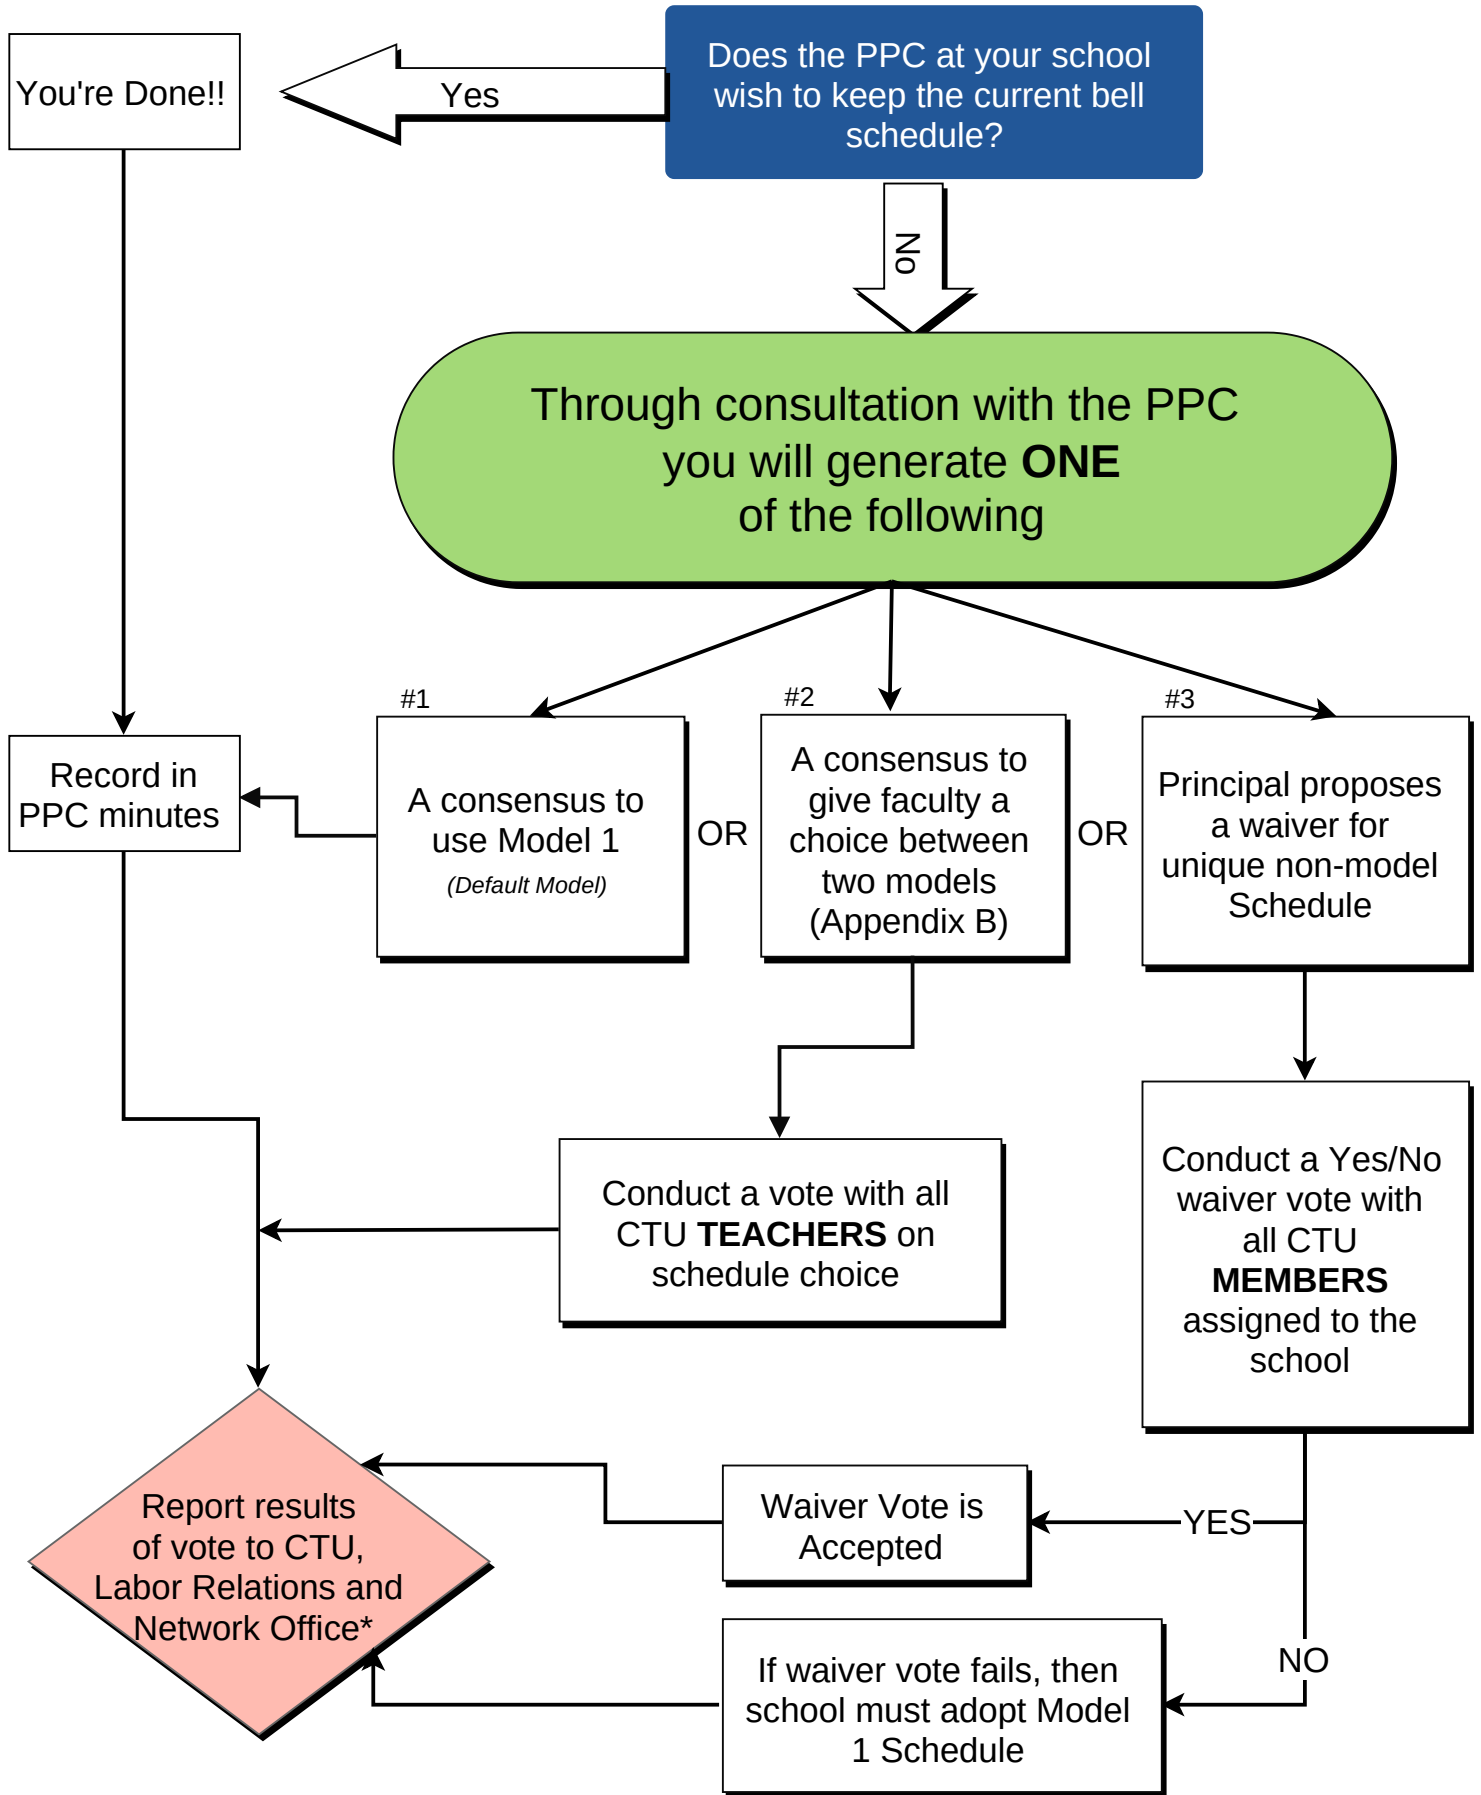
Does the PPC at your school wish to keep the current bell schedule?

Yes

You're Done!!

No

Through consultation with the PPC you will generate **ONE** of the following

Record in PPC minutes

#1

A consensus to use Model 1
*(Default Model)*

OR

#2

A consensus to give faculty a choice between two models (Appendix B)

OR

#3

Principal proposes a waiver for unique non-model Schedule

Conduct a vote with all CTU **TEACHERS** on schedule choice

Conduct a Yes/No waiver vote with all CTU **MEMBERS** assigned to the school

Report results of vote to CTU, Labor Relations and Network Office*

YES

Waiver Vote is Accepted

NO

If waiver vote fails, then school must adopt Model 1 Schedule